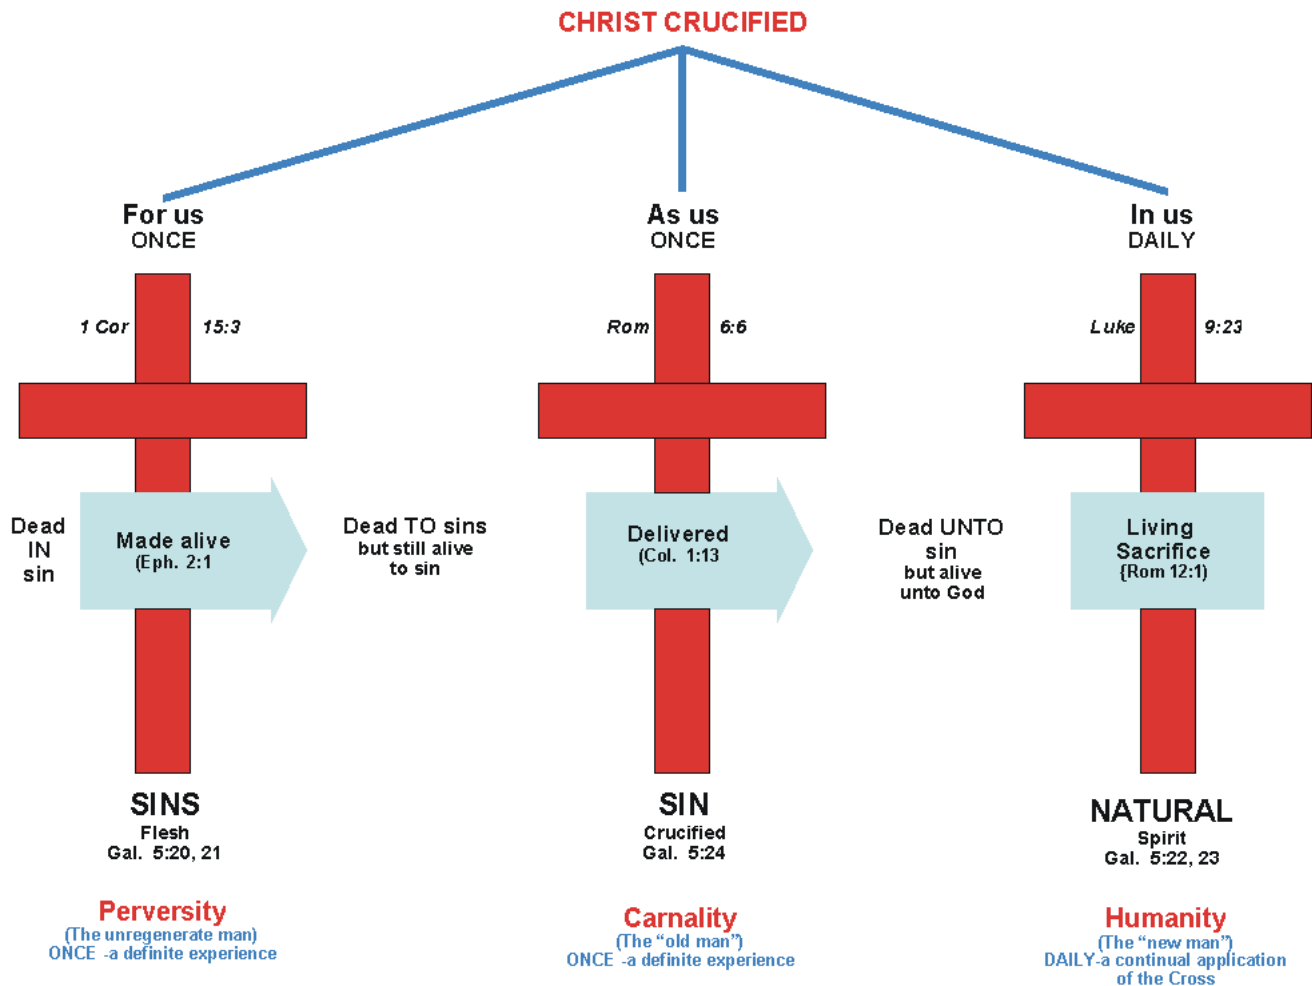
CHRIST CRUCIFIED

For us
ONCE

1 Cor 15:3

Dead IN sin

Made alive
(Eph. 2:1

Dead TO sins
but still alive
to sin

SINS
Flesh
Gal. 5:20, 21

Perversity
(The unregenerate man)
ONCE -a definite experience

As us
ONCE

Rom 6:6

Delivered
(Col. 1:13

Dead UNTO sin
but alive
unto God

SIN
Crucified
Gal. 5:24

Carnality
(The "old man")
ONCE -a definite experience

In us
DAILY

Luke 9:23

Living Sacrifice
{Rom 12:1)

NATURAL
Spirit
Gal. 5:22, 23

Humanity
(The "new man")
DAILY-a continual application of the Cross